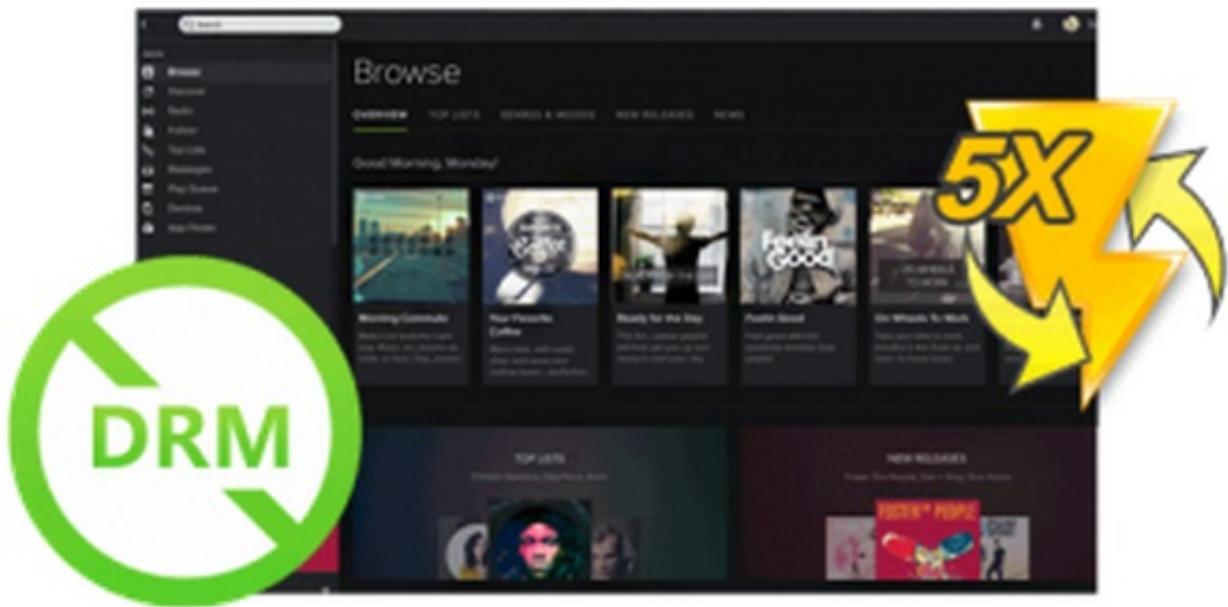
Search

Browse
Discover
Radio
Follow
Top Lists
Messages
Play Queue
Devices
App Finder

Browse

OVERVIEW TOP LISTS GENRES & MOODS NEW RELEASES NEWS

Good Morning, Monday!

Morning Commute
Your Favorite Coffee
Ready for the Day
Feelin Good
On Wheels To Work

TOP LISTS
NEW RELEASES

FOSTER THE PEOPLE

5X

DRM